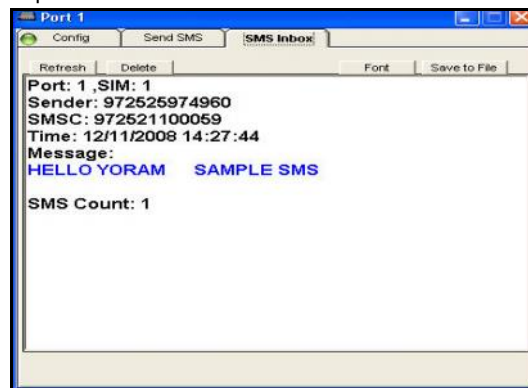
Port 1

Config | Send SMS | SMS Inbox

Refresh | Delete | Font | Save to File

Port: 1 ,SIM: 1
Sender: 972525974960
SMSC: 972521100059
Time: 12/11/2008 14:27:44
Message:
HELLO YORAM SAMPLE SMS

SMS Count: 1